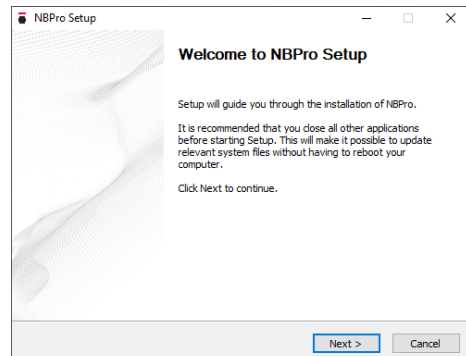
NBPro Setup

Welcome to NBPro Setup

Setup will guide you through the installation of NBPro.

It is recommended that you close all other applications before starting Setup. This will make it possible to update relevant system files without having to reboot your computer.

Click Next to continue.

Next >
Cancel